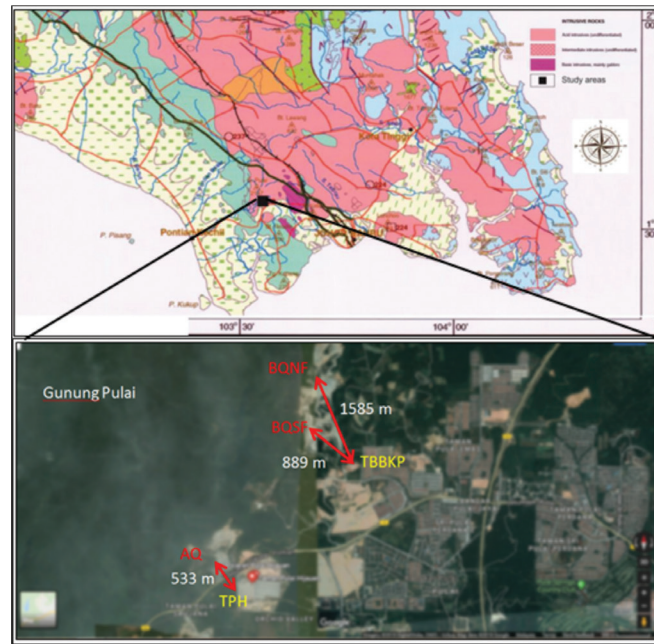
INTRUSIVE ROCKS

Acid intrusive (undifferentiated)

Intermediate intrusive (undifferentiated)

Basic intrusive, mainly gabbro

Study areas

Kota Tinggi

Pontian Kechil

P. Pisang

P. Kukup

103° 30'

104° 00'

1° 30'

Gunung Pulai

BQNF

1585 m

BQSF

889 m

TBBKP

AQ

533 m

TPH

Google